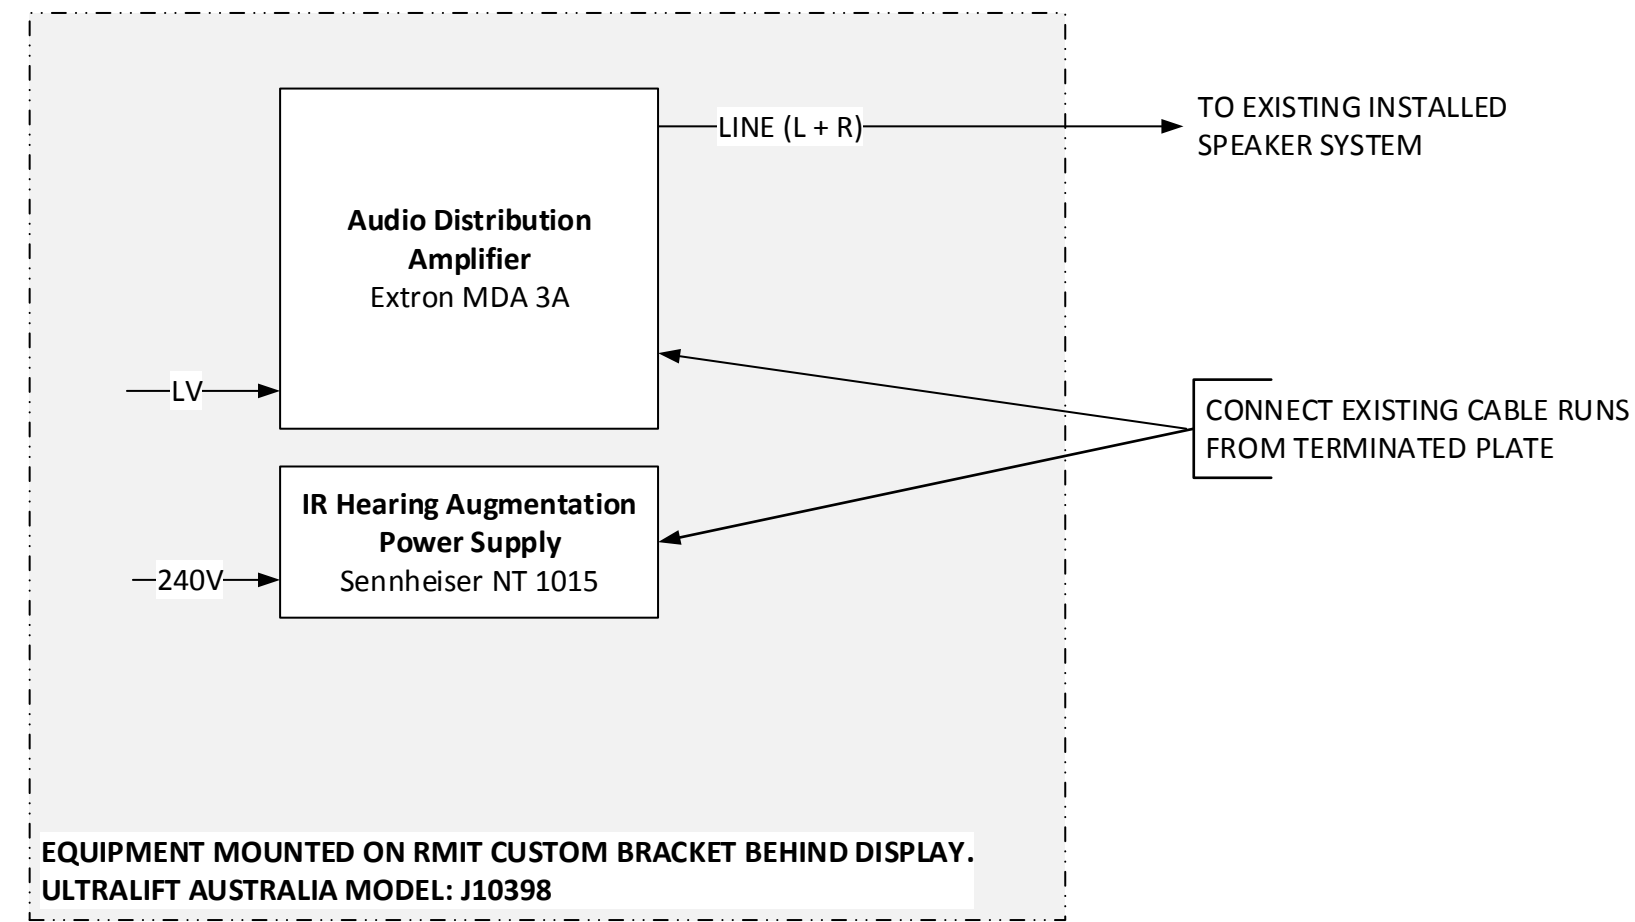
LINE (L + R)

TO EXISTING INSTALLED SPEAKER SYSTEM

**Audio Distribution Amplifier**
Extron MDA 3A

LV

CONNECT EXISTING CABLE RUNS FROM TERMINATED PLATE

**IR Hearing Augmentation Power Supply**
Sennheiser NT 1015

240V

**EQUIPMENT MOUNTED ON RMIT CUSTOM BRACKET BEHIND DISPLAY.
ULTRALIFT AUSTRALIA MODEL: J10398**